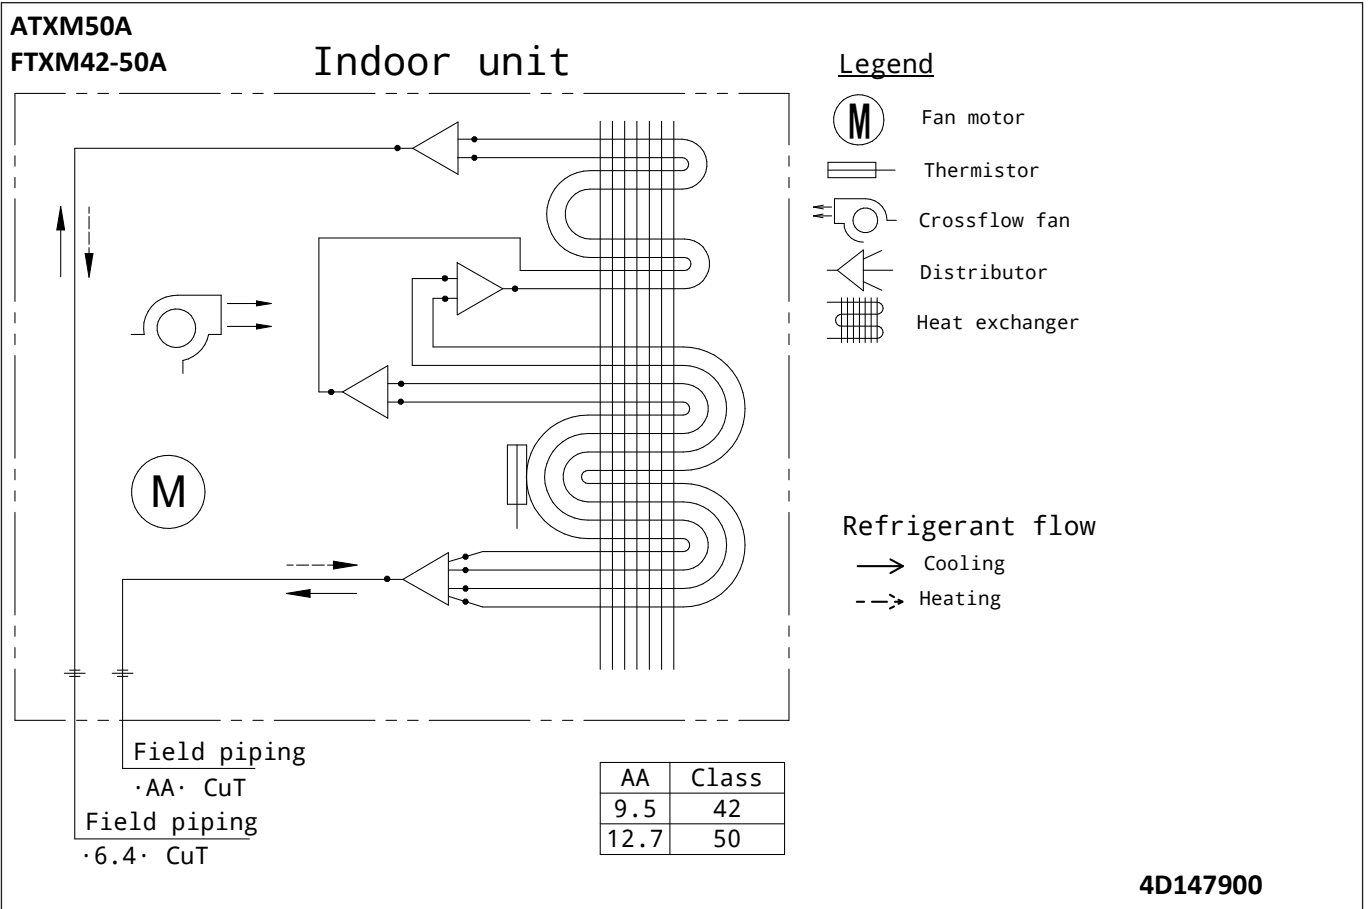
ATXM50A
FTXM42-50A

Indoor unit

Legend

M Fan motor

Thermistor

Crossflow fan

Distributor

Heat exchanger

M

Refrigerant flow

Cooling

Heating

Field piping
·AA· CuT

Field piping
·6.4· CuT

| AA | Class |
|---|---|
| 9.5 | 42 |
| 12.7 | 50 |

4D147900